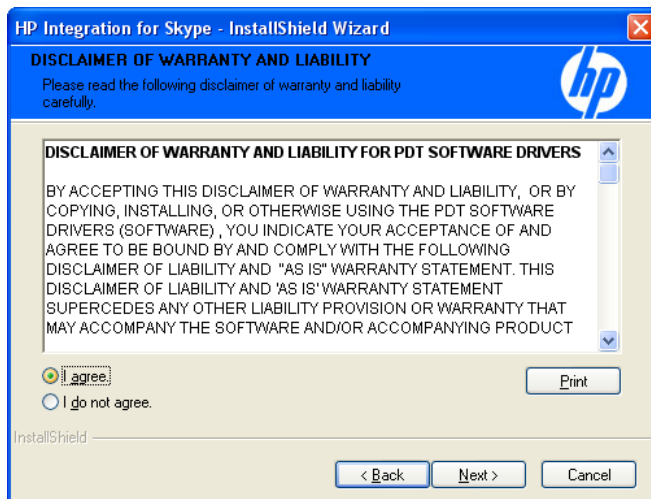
HP Integration for Skype - InstallShield Wizard

DISCLAIMER OF WARRANTY AND LIABILITY

Please read the following disclaimer of warranty and liability carefully.

hp

DISCLAIMER OF WARRANTY AND LIABILITY FOR PDT SOFTWARE DRIVERS

BY ACCEPTING THIS DISCLAIMER OF WARRANTY AND LIABILITY, OR BY COPYING, INSTALLING, OR OTHERWISE USING THE PDT SOFTWARE DRIVERS (SOFTWARE) , YOU INDICATE YOUR ACCEPTANCE OF AND AGREE TO BE BOUND BY AND COMPLY WITH THE FOLLOWING DISCLAIMER OF LIABILITY AND "AS IS" WARRANTY STATEMENT. THIS DISCLAIMER OF LIABILITY AND 'AS IS' WARRANTY STATEMENT SUPERCEDES ANY OTHER LIABILITY PROVISION OR WARRANTY THAT MAY ACCOMPANY THE SOFTWARE AND/OR ACCOMPANYING PRODUCT

I agree.

I do not agree.

Print

InstallShield

< Back

Next >

Cancel